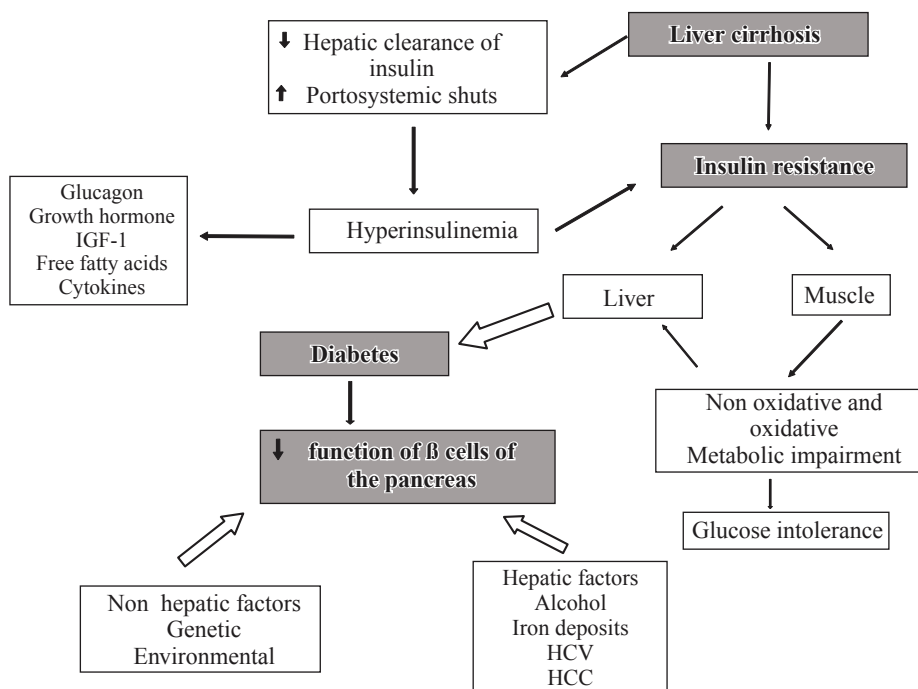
Liver cirrhosis

↓ Hepatic clearance of insulin
↑ Portosystemic shuts

Insulin resistance

Glucagon
Growth hormone
IGF-1
Free fatty acids
Cytokines

Hyperinsulinemia

Liver

Muscle

Diabetes

Non oxidative and oxidative
Metabolic impairment

↓ function of ß cells of the pancreas

Glucose intolerance

Non hepatic factors
Genetic
Environmental

Hepatic factors
Alcohol
Iron deposits
HCV
HCC